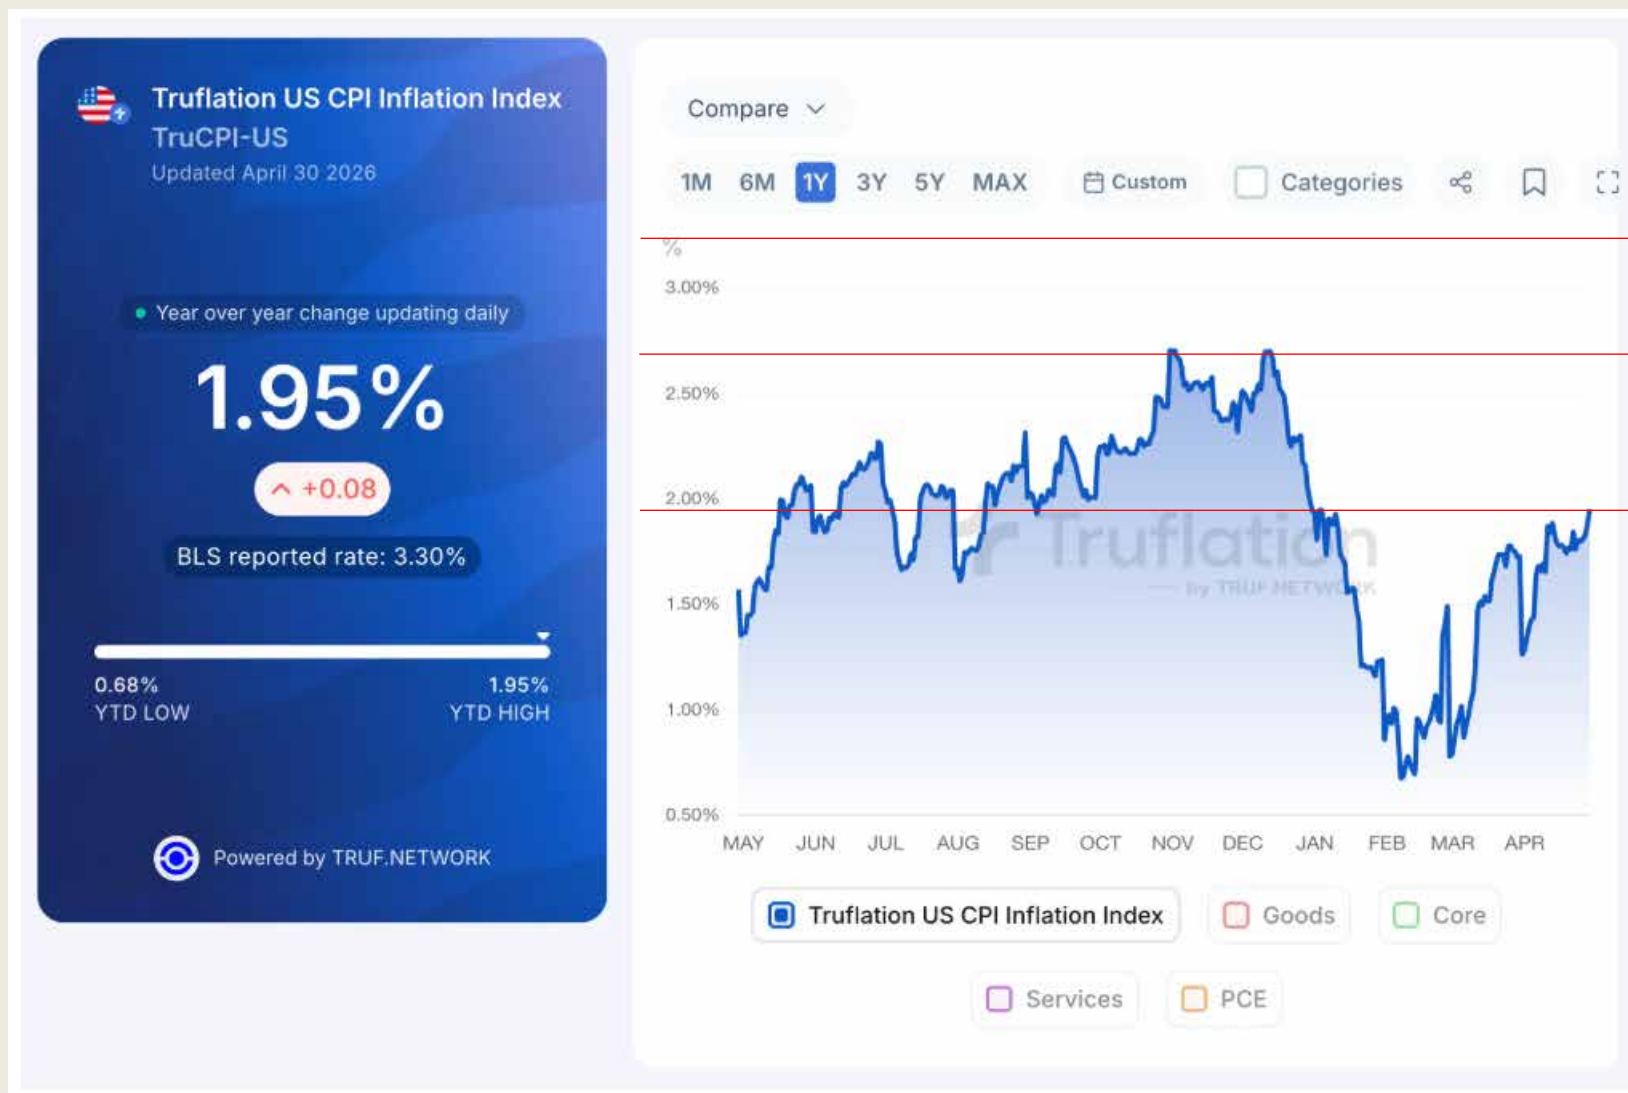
Truflation US CPI Inflation Index
TruCPI-US
Updated April 30 2026

Year over year change updating daily

1.95%

+0.08

BLS reported rate: 3.30%

0.68%
YTD LOW

1.95%
YTD HIGH

Powered by TRUF.NETWORK

Compare

1M 6M 1Y 3Y 5Y MAX

Custom

Categories

%
3.00%
2.50%
2.00%
1.50%
1.00%
0.50%

MAY JUN JUL AUG SEP OCT NOV DEC JAN FEB MAR APR

Truflation
by TRUF.NETWORK

Truflation US CPI Inflation Index
Goods
Core
Services
PCE